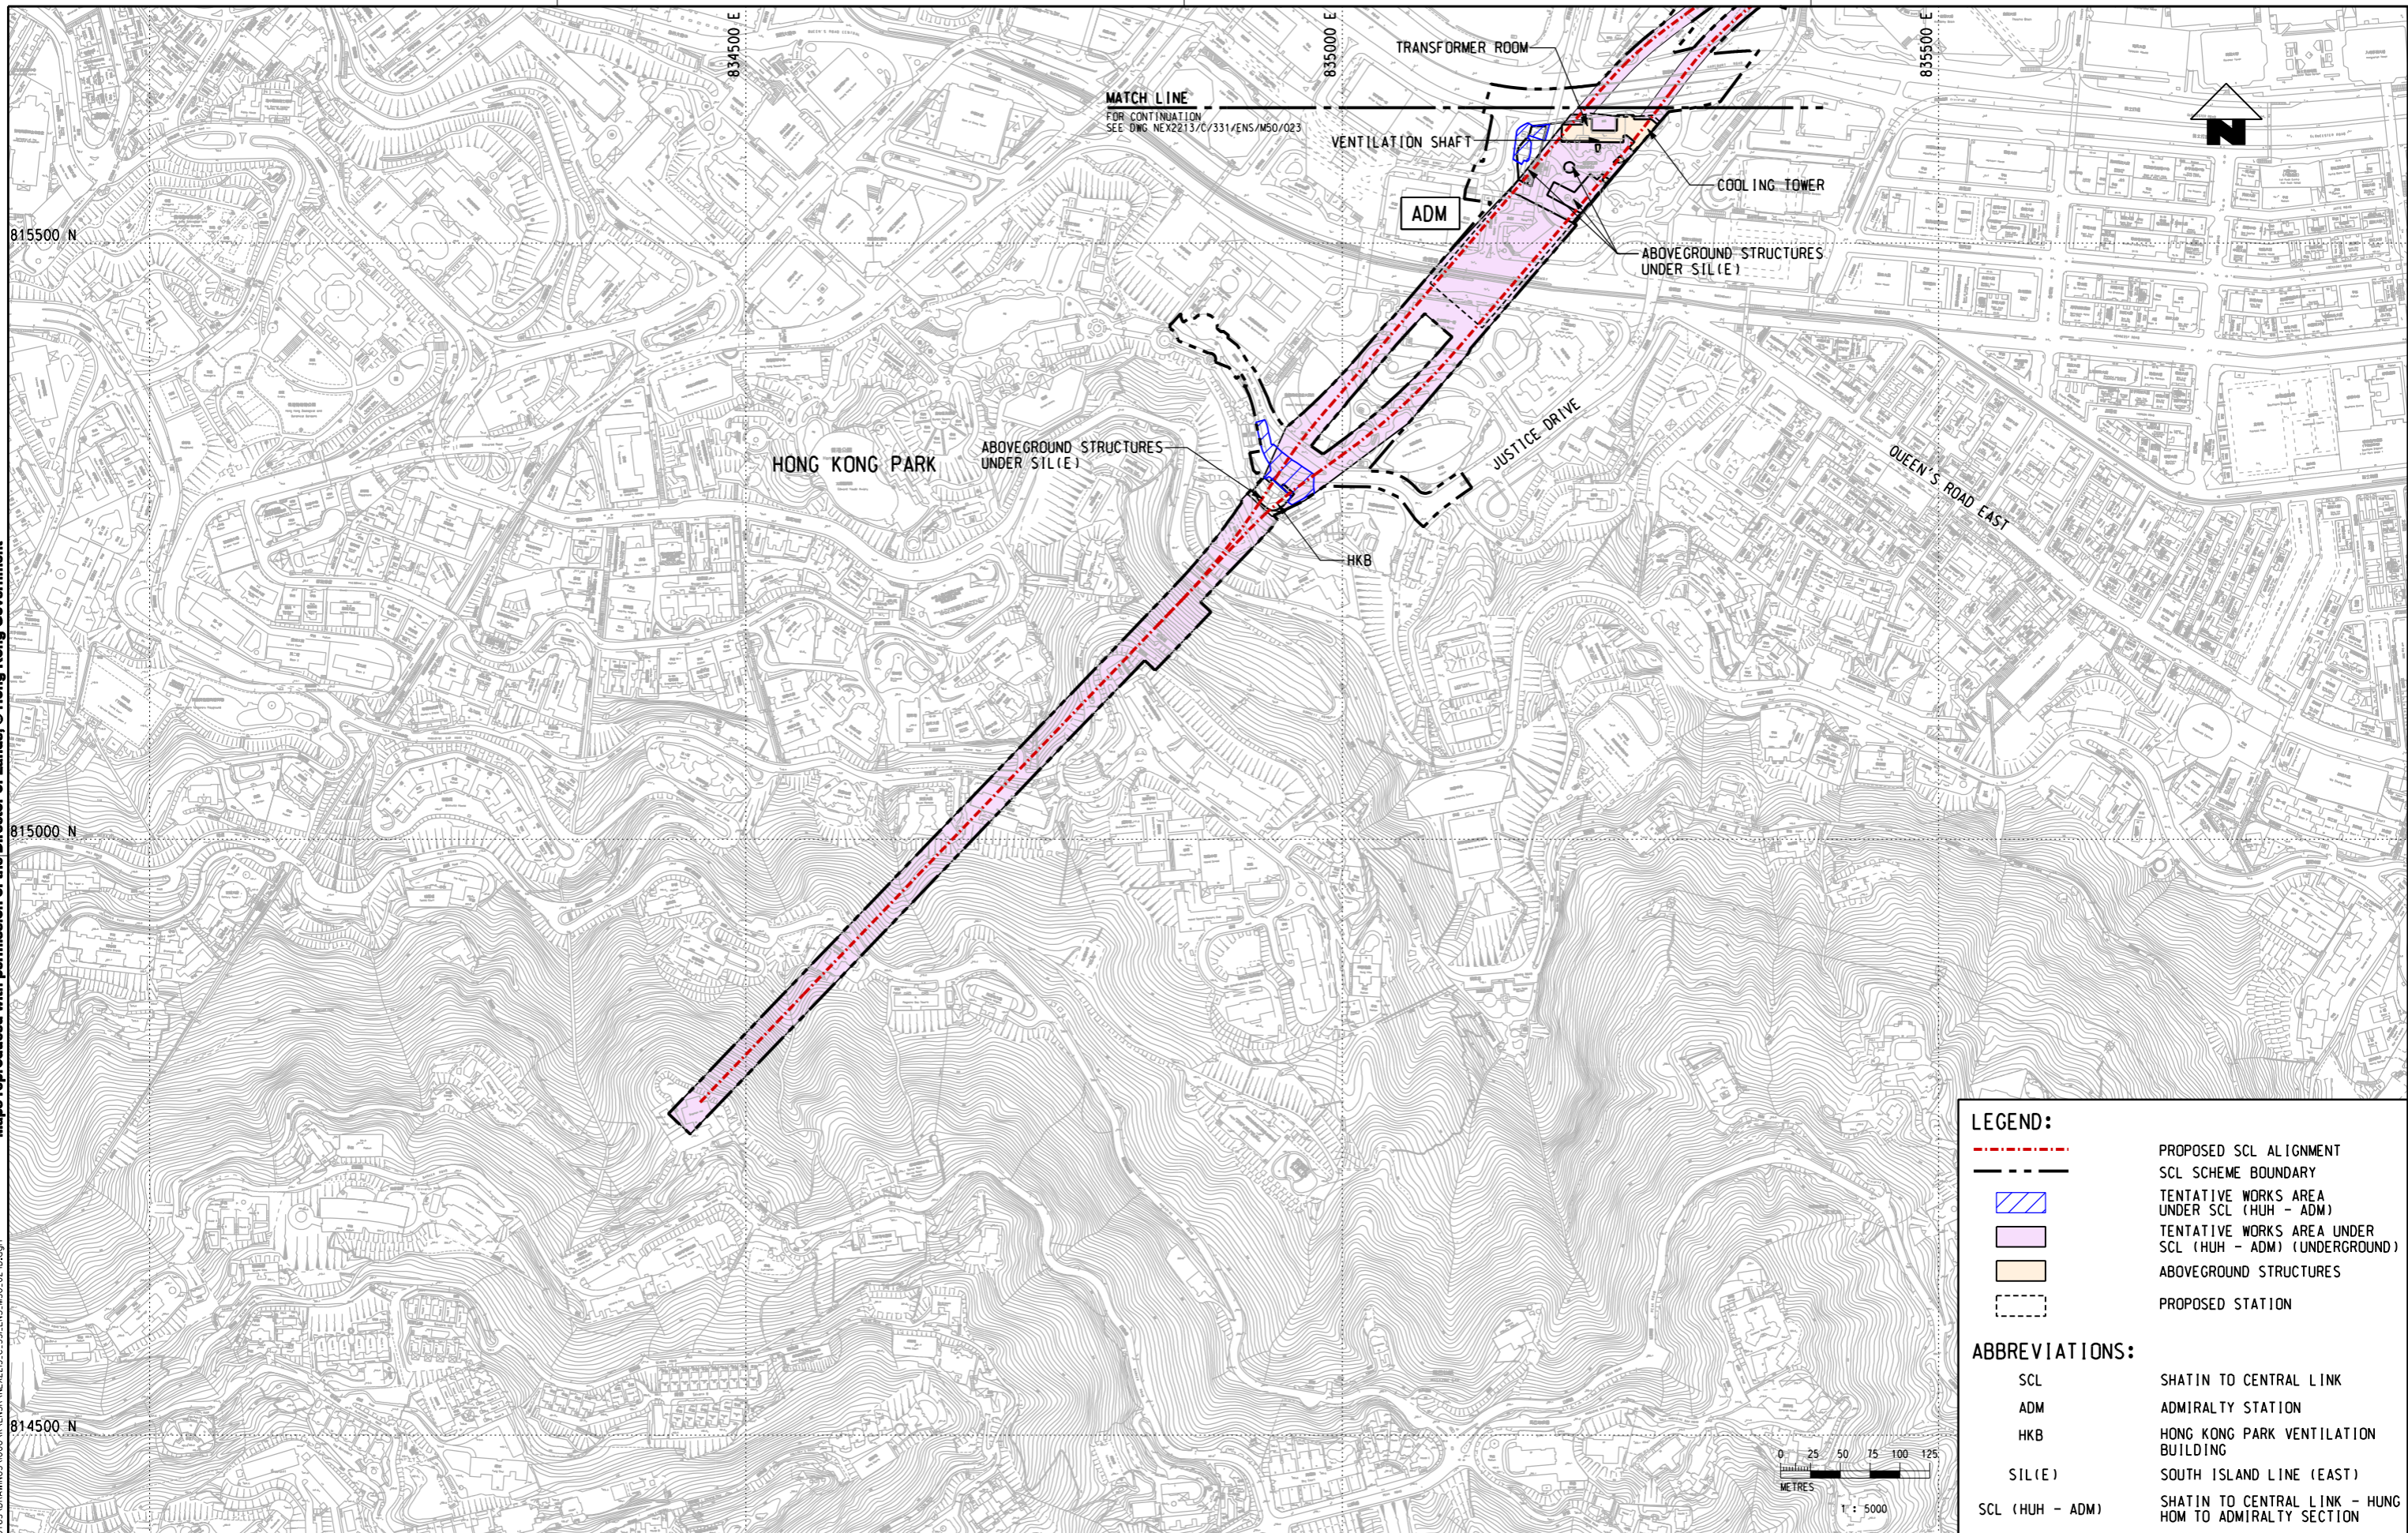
834500 E
835000 E
835500 E

TRANSFORMER ROOM

MATCH LINE
FOR CONTINUATION
SEE DWG NEX2213/C/331/ENS/M50/023

VENTILATION SHAFT

COOLING TOWER

ADM

815500 N

ABOVEGROUND STRUCTURES UNDER SIL(E)

ABOVEGROUND STRUCTURES UNDER SIL(E)

HONG KONG PARK

JUSTICE DRIVE

QUEEN'S ROAD EAST

HKB

815000 N

814500 N

N

LEGEND:

| | |
|---|---|
| | PROPOSED SCL ALIGNMENT |
| | SCL SCHEME BOUNDARY |
| | TENTATIVE WORKS AREA UNDER SCL (HUH - ADM) |
| | TENTATIVE WORKS AREA UNDER SCL (HUH - ADM) (UNDERGROUND) |
| | ABOVEGROUND STRUCTURES |
| | PROPOSED STATION |

ABBREVIATIONS:

| | |
|---|---|
| SCL | SHATIN TO CENTRAL LINK |
| ADM | ADMIRALTY STATION |
| HKB | HONG KONG PARK VENTILATION BUILDING |
| SIL(E) | SOUTH ISLAND LINE (EAST) |
| SCL (HUH - ADM) | SHATIN TO CENTRAL LINK - HUNG HOM TO ADMIRALTY SECTION |

0 25 50 75 100 125
METRES
1 : 5000